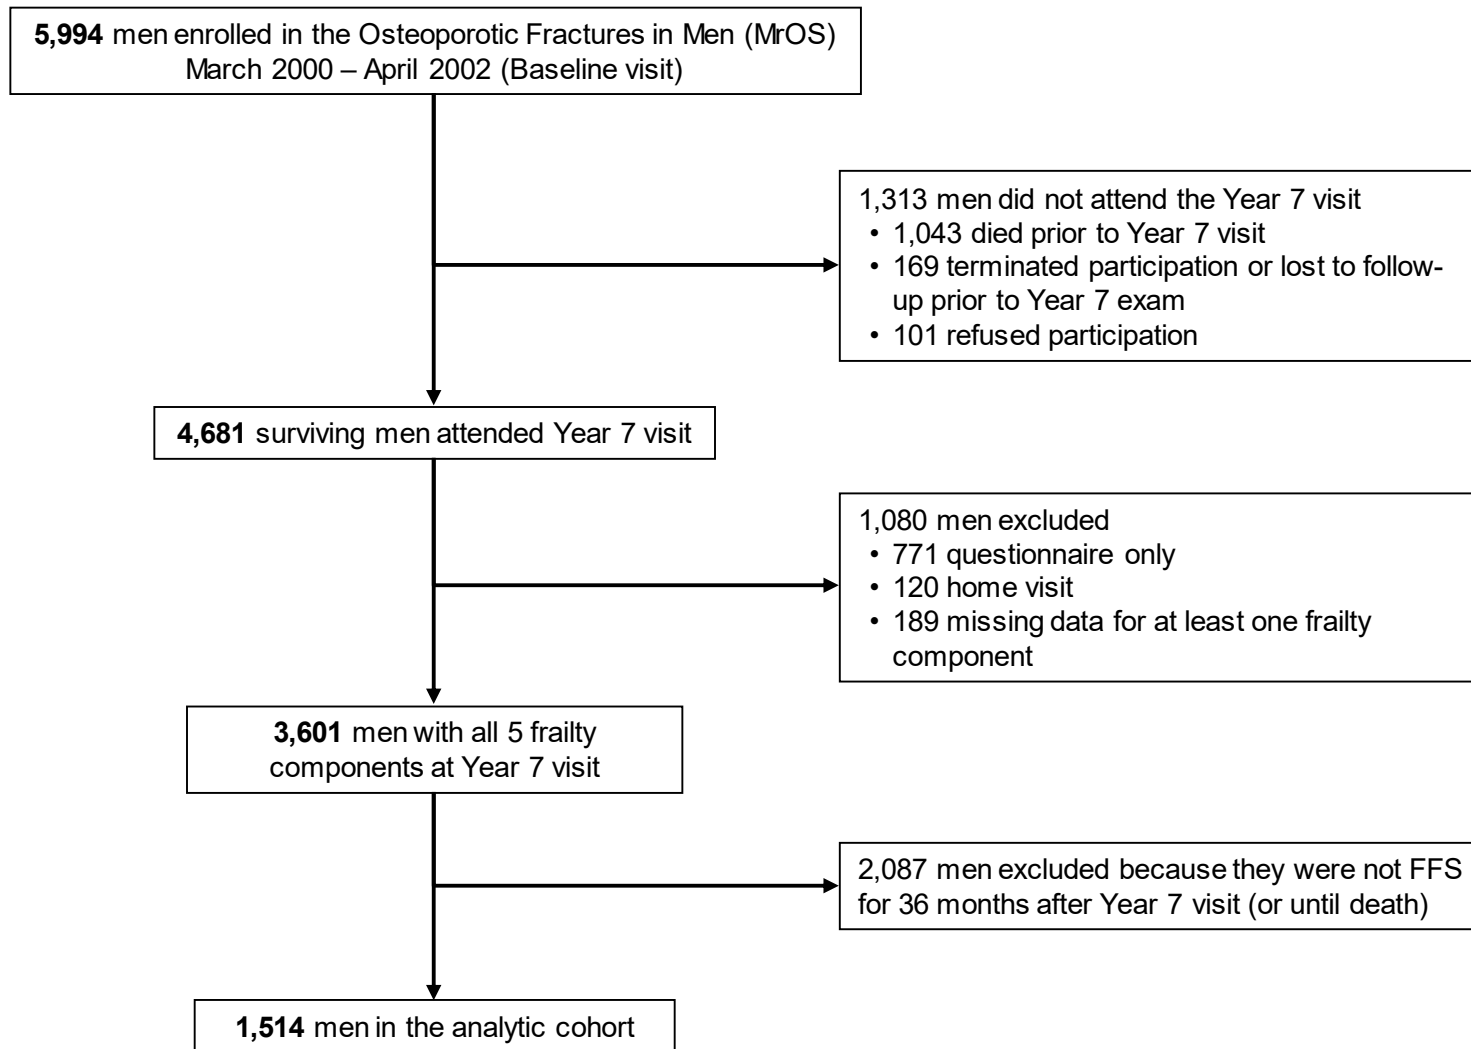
**5,994** men enrolled in the Osteoporotic Fractures in Men (MrOS) March 2000 – April 2002 (Baseline visit)

1,313 men did not attend the Year 7 visit
• 1,043 died prior to Year 7 visit
• 169 terminated participation or lost to follow-up prior to Year 7 exam
• 101 refused participation

**4,681** surviving men attended Year 7 visit

1,080 men excluded
• 771 questionnaire only
• 120 home visit
• 189 missing data for at least one frailty component

**3,601** men with all 5 frailty components at Year 7 visit

2,087 men excluded because they were not FFS for 36 months after Year 7 visit (or until death)

**1,514** men in the analytic cohort